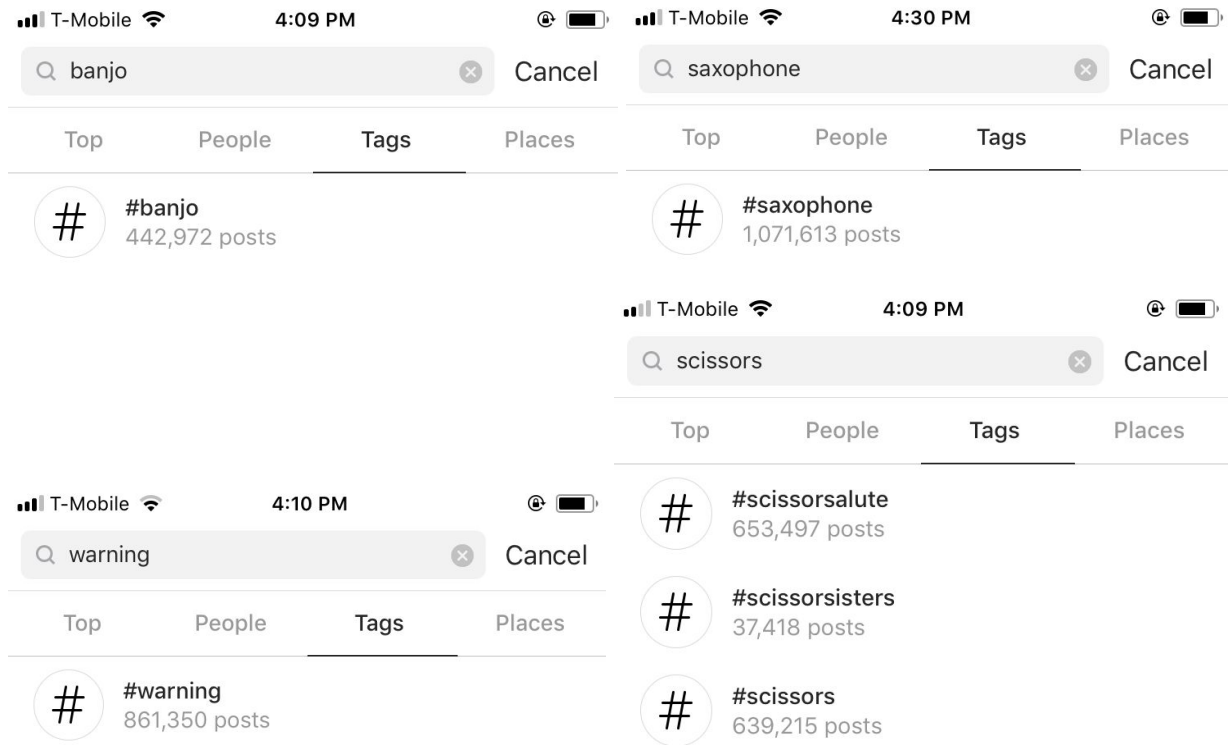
T-Mobile 4:09 PM

banjo Cancel

Top People Tags Places

#
#banjo
442,972 posts

T-Mobile 4:10 PM

warning Cancel

Top People Tags Places

#
#warning
861,350 posts

T-Mobile 4:30 PM

saxophone Cancel

Top People Tags Places

#
#saxophone
1,071,613 posts

T-Mobile 4:09 PM

scissors Cancel

Top People Tags Places

#
#scissorsalute
653,497 posts

#
#scissorsisters
37,418 posts

#
#scissors
639,215 posts